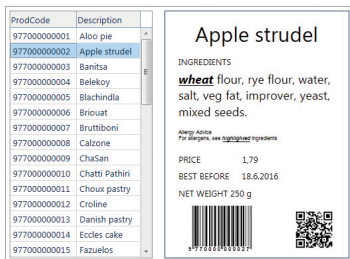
| ProdCode | Description |
|---|---|
| 977000000001 | Aloo pie |
| 977000000002 | Apple strudel |
| 977000000003 | Banitsa |
| 977000000004 | Belekoy |
| 977000000005 | Blachindla |
| 977000000006 | Briouat |
| 977000000007 | Bruttiboni |
| 977000000008 | Calzone |
| 977000000009 | ChaSan |
| 977000000010 | Chatti Pathiri |
| 977000000011 | Choux pastry |
| 977000000012 | Croline |
| 977000000013 | Danish pastry |
| 977000000014 | Eccles cake |
| 977000000015 | Fazuelos |

Apple strudel

INGREDIENTS

**wheat** flour, rye flour, water, salt, veg fat, improver, yeast, mixed seeds.

Allergy Advice
For allergens, see highlighted ingredients

PRICE 1,79

BEST BEFORE 18.6.2016

NET WEIGHT 250 g

9 770000 000027